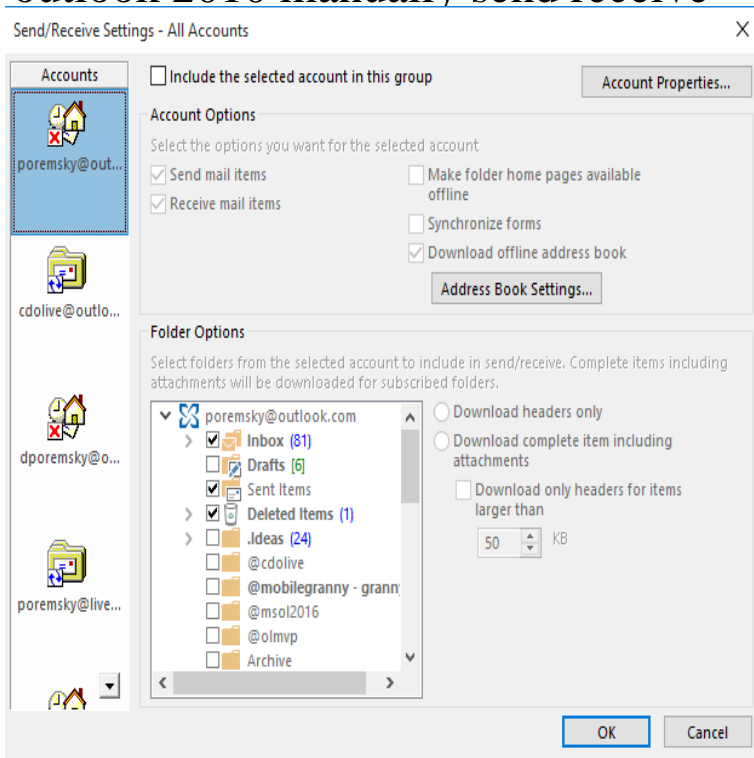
Send/Receive Settings - All Accounts

X

Accounts

poremsky@out...

cdolive@outlo...

dporemsky@o...

poremsky@live...

Include the selected account in this group

Account Properties...

Account Options

Select the options you want for the selected account

Send mail items

Receive mail items

Make folder home pages available offline

Synchronize forms

Download offline address book

Address Book Settings...

Folder Options

Select folders from the selected account to include in send/receive. Complete items including attachments will be downloaded for subscribed folders.

poremsky@outlook.com
Inbox (81)
Drafts [6]
Sent Items
Deleted Items (1)
.Ideas (24)
@cdolive
@mobilegranny - grann
@msol2016
@olmvp
Archive

Download headers only

Download complete item including attachments

Download only headers for items larger than

50 KB

OK

Cancel